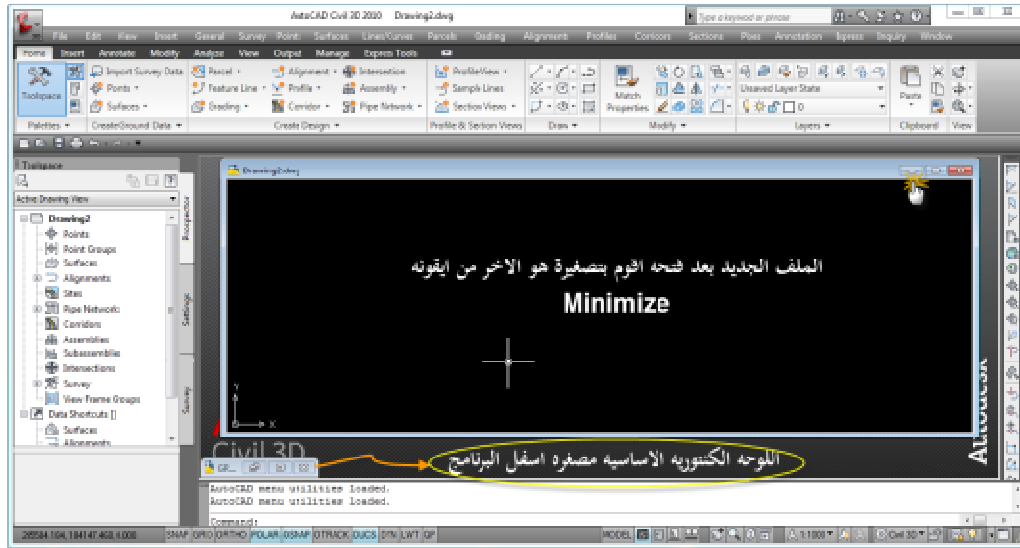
AutoCAD Civil 3D 2009 Drawing2.dwg

Type a keyword or phrase

File Edit View Insert General Survey Points Surfaces Lines/Curves Parcels Grading Alignment Profiles Corridors Sections Pipes Annotation Inquiry Window

Home Insert Annotate Modify Analyze View Output Manage Express Tools

Toolspace Import Survey Data Points Surfaces Parcel Feature Line Grading Alignment Profile Corridor Intersection Assembly Pipe Network Profile View Sample Lines Section Views Match Properties Unsaved Layer State Paste

Palettes Create Ground Data Create Design Profile & Section Views Draw Modify Layers Clipboard View

Toolspace

Active Drawing View

Drawing2
Points
Point Groups
Surfaces
Alignments
Sites
Pipe Networks
Corridors
Assemblies
Subassemblies
Intersections
Survey
View Frame Groups
Data Shortcuts []
Surfaces
Alignments

Prospector Settings Survey

Drawing2.dwg

الملف الجديد بعد فتحه اقوم بتصغيرة هو الاخر من ايقونه

Minimize

Civil 3D

اللوحه الكنتوريه الاساسيه مصغره اسفل البرنامج

Autodesk

AutoCAD menu utilities loaded.
AutoCAD menu utilities loaded.

Command:

265594.104, 184147.468, 0.000 SNAP GRID ORTHO POLAR OSNAP OTRACK DUCS DYN LWT QP MODEL 1:1000 Civil 3D